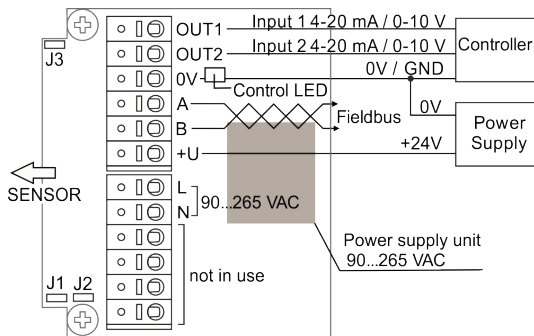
J3

OUT1
Input 1 4-20 mA / 0-10 V
OUT2
Input 2 4-20 mA / 0-10 V
Controller
0V
0V / GND
Control LED
A
B
Fieldbus
0V
+U
+24V
Power Supply

SENSOR

L
N
90...265 VAC

Power supply unit
90...265 VAC

not in use

J1 J2